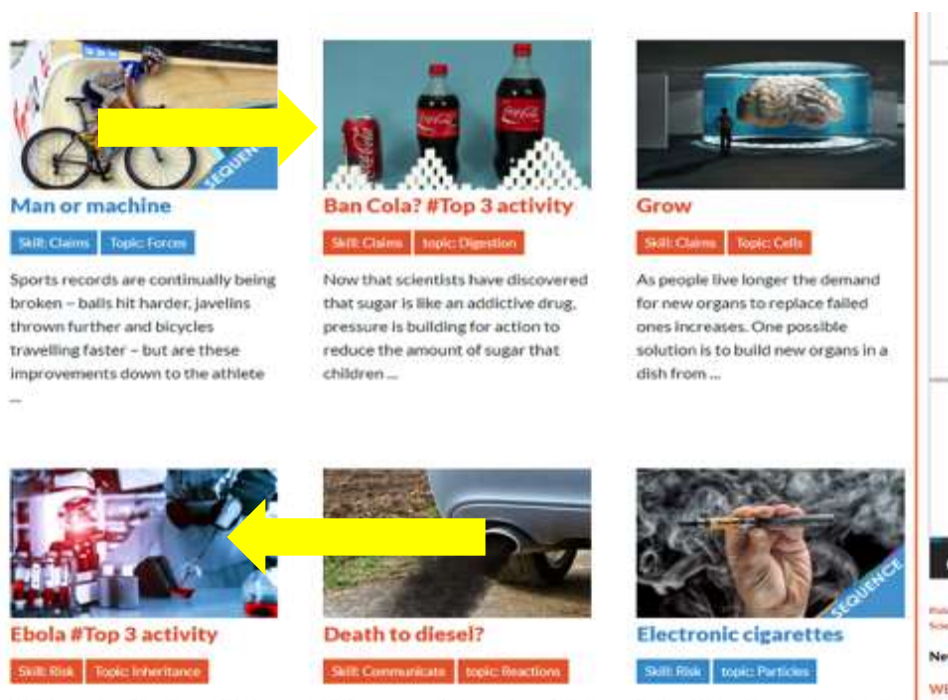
SEQUENCE

Man or machine

Skill: Claims | Topic: Forces

Sports records are continually being broken – balls hit harder, javelins thrown further and bicycles travelling faster – but are these improvements down to the athlete ...

Ban Cola? #Top 3 activity

Skill: Claims | topic: Digestion

Now that scientists have discovered that sugar is like an addictive drug, pressure is building for action to reduce the amount of sugar that children ...

Grow

Skill: Claims | Topic: Cells

As people live longer the demand for new organs to replace failed ones increases. One possible solution is to build new organs in a dish from ...

Ebola #Top 3 activity

Skill: Risk | Topic: Inheritance

Death to diesel?

Skill: Communicate | topic: Reactions

SEQUENCE

Electronic cigarettes

Skill: Risk | topic: Particles

Ne

W